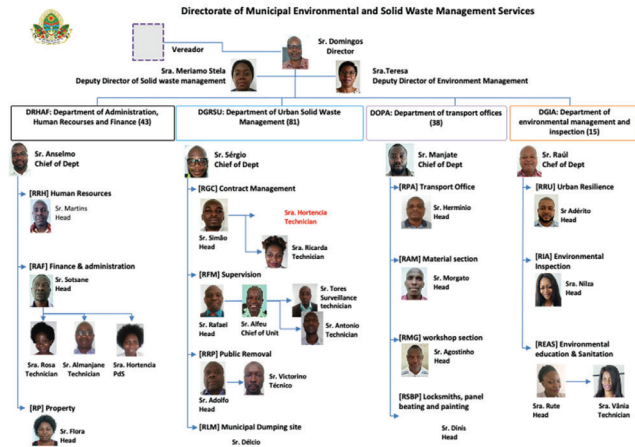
Directorate of Municipal Environmental and Solid Waste Management Services

Vereador

Sr. Domingos
Director

Sra. Meriamo Stela
Deputy Director of Solid waste management

Sra.Teresa
Deputy Director of Environment Management

DRHAF: Department of Administration, Human Recourses and Finance (43)

DGRSU: Department of Urban Solid Waste Management (81)

DOPA: Department of transport offices (38)

DGIA: Department of environmental management and inspection (15)

Sr. Anselmo
Chief of Dept

[RRH] Human Resources

Sr. Martins
Head

[RAF] Finance & administration

Sr. Sotsane
Head

Sra. Rosa
Technician

Sr. Almanjane
Technician

Sra. Hortencia
PdS

[RP] Property

Sr. Flora
Head

Sr. Sérgio
Chief of Dept

[RGC] Contract Management

Sr. Simão
Head

Sra. Hortencia
Technician

Sra. Ricarda
Technician

[RFM] Supervision

Sr. Rafael
Head

Sr. Alfeu
Chief of Unit

Sr. Tores
Surveillance technician

Sr. Antonio
Technician

[RRP] Public Removal

Sr. Adolfo
Head

Sr. Victorino
Técnico

[RLM] Municipal Dumping site

Sr. Délcio

Sr. Manjate
Chief of Dept

[RPA] Transport Office

Sr. Hermínio
Head

[RAM] Material section

Sr. Morgato
Head

[RMG] workshop section

Sr. Agostinho
Head

[RSBP] Locksmiths, panel beating and painting

Sr. Dinis
Head

Sr. Raúl
Chief of Dept

[RRU] Urban Resilience

Sr. Adérito
Head

[RIA] Environmental Inspection

Sra. Nilza
Head

[REAS] Environmental education & Sanitation

Sra. Rute
Head

Sra. Vânia
Technician